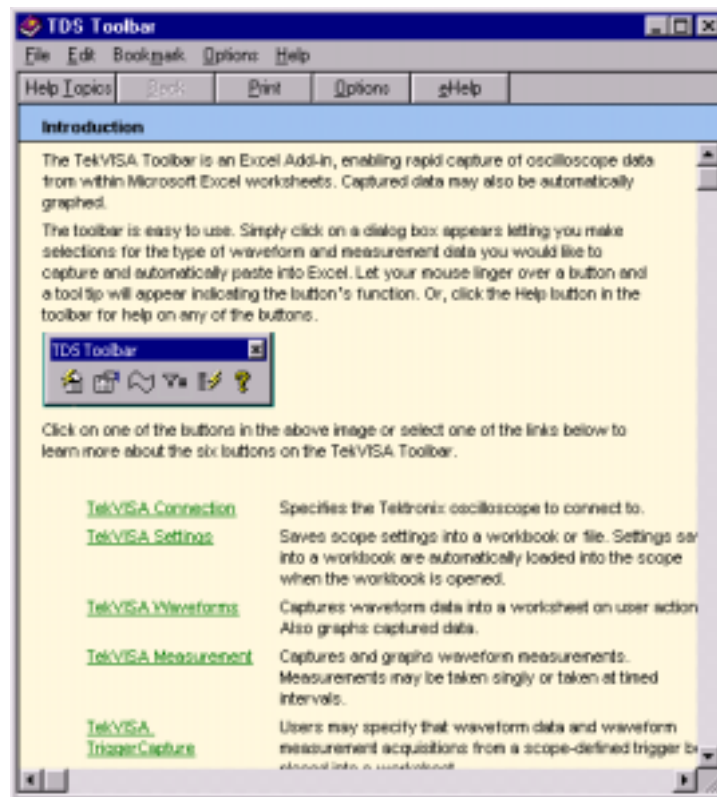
TDS Toolbar

File Edit Bookmark Options Help

Help Topics Back Print Options eHelp

Introduction

The TekVISA Toolbar is an Excel Add-in, enabling rapid capture of oscilloscope data from within Microsoft Excel worksheets. Captured data may also be automatically graphed.

The toolbar is easy to use. Simply click on a dialog box appears letting you make selections for the type of waveform and measurement data you would like to capture and automatically paste into Excel. Let your mouse linger over a button and a tool tip will appear indicating the button's function. Or, click the Help button in the toolbar for help on any of the buttons.

TDS Toolbar

Click on one of the buttons in the above image or select one of the links below to learn more about the six buttons on the TekVISA Toolbar.

| | |
|---|---|
| TekVISA Connection | Specifies the Tektronix oscilloscope to connect to. |
| TekVISA Settings | Saves scope settings into a workbook or file. Settings sa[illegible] into a workbook are automatically loaded into the scope when the workbook is opened. |
| TekVISA Waveforms | Captures waveform data into a worksheet on user action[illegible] Also graphs captured data. |
| TekVISA Measurement | Captures and graphs waveform measurements. Measurements may be taken singly or taken at timed intervals. |
| TekVISA TriggerCapture | Users may specify that waveform data and waveform measurement acquisitions from a scope-defined trigger b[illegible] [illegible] |